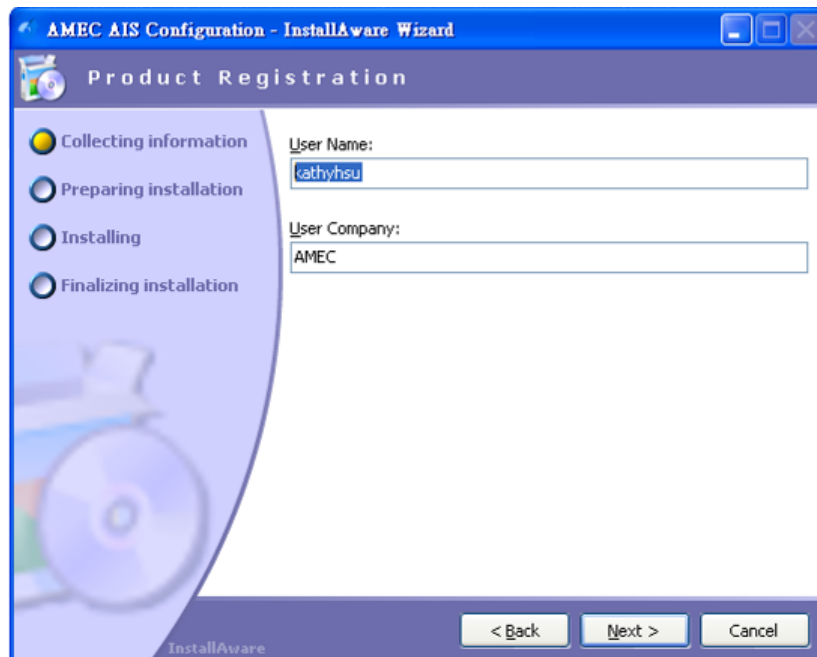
AMEC AIS Configuration - InstallAware Wizard

Product Registration

Collecting information

Preparing installation

Installing

Finalizing installation

User Name:

kathyhsu

User Company:

AMEC

InstallAware

< Back

Next >

Cancel